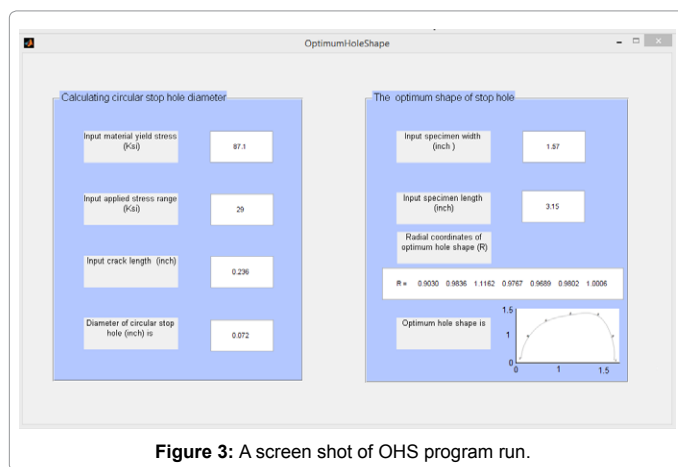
OptimumHoleShape

Calculating circular stop hole diameter

Input material yield stress (Ksi)

87.1

Input applied stress range (Ksi)

29

Input crack length (inch)

0.236

Diameter of circular stop hole (inch) is

0.072

The optimum shape of stop hole

Input specimen width (inch )

1.57

Input specimen length (inch)

3.15

Radial coordinates of optimum hole shape (R)

R = 0.9030 0.9836 1.1162 0.9767 0.9689 0.9802 1.0006

Optimum hole shape is

1.5

1

0.5

0

0

1

1.5

**Figure 3:** A screen shot of OHS program run.